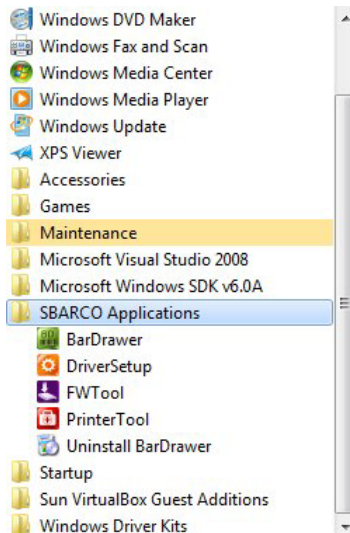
Windows DVD Maker
Windows Fax and Scan
Windows Media Center
Windows Media Player
Windows Update
XPS Viewer
Accessories
Games
Maintenance
Microsoft Visual Studio 2008
Microsoft Windows SDK v6.0A
SBARCO Applications
BarDrawer
DriverSetup
FWTool
PrinterTool
Uninstall BarDrawer
Startup
Sun VirtualBox Guest Additions
Windows Driver Kits